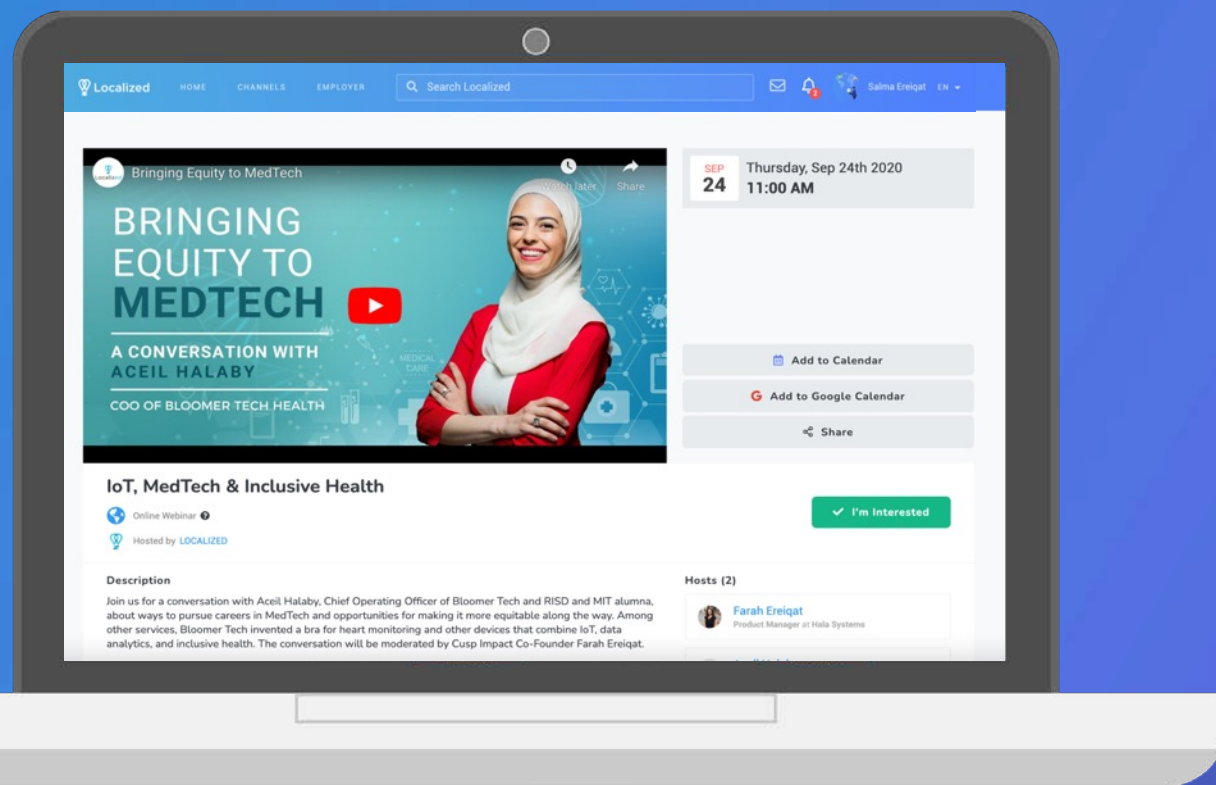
Localized HOME CHANNELS EMPLOYER Search Localized 2 Salma Ereiqat EN

Bringing Equity to MedTech
Watch later Share

BRINGING EQUITY TO MEDTECH
A CONVERSATION WITH ACEIL HALABY
COO OF BLOOMER TECH HEALTH

MEDICAL CARE

SEP 24 Thursday, Sep 24th 2020
11:00 AM

Add to Calendar
Add to Google Calendar
Share

IoT, MedTech & Inclusive Health
Online Webinar
Hosted by LOCALIZED

I'm Interested

Description
Join us for a conversation with Aceil Halaby, Chief Operating Officer of Bloomer Tech and RISD and MIT alumna, about ways to pursue careers in MedTech and opportunities for making it more equitable along the way. Among other services, Bloomer Tech invented a bra for heart monitoring and other devices that combine IoT, data analytics, and inclusive health. The conversation will be moderated by Cusp Impact Co-Founder Farah Ereiqat.

Hosts (2)
Farah Ereiqat
Product Manager at Hala Systems
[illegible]